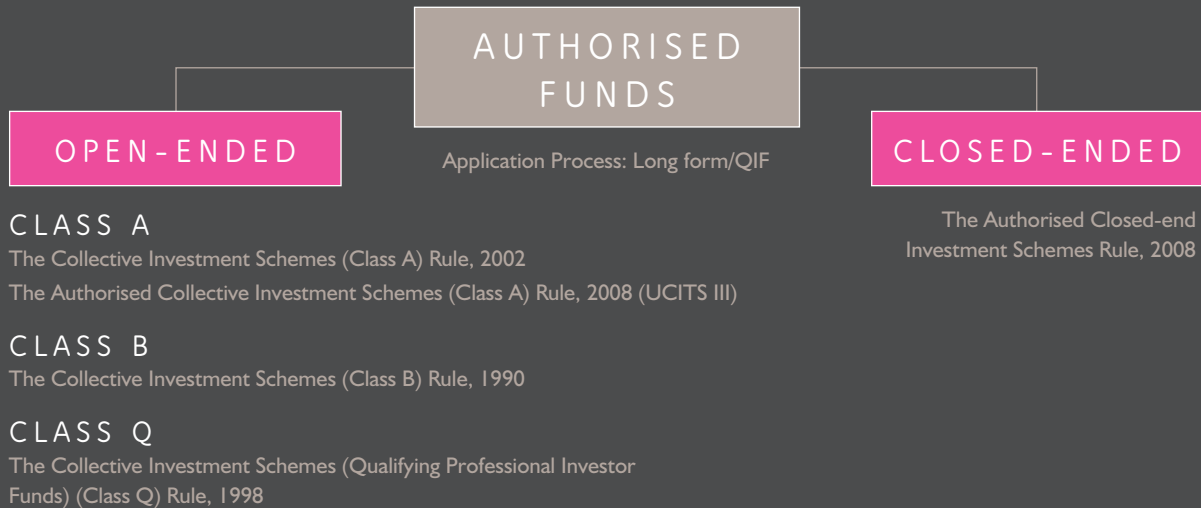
AUTHORISED FUNDS

OPEN-ENDED

Application Process: Long form/QIF

CLOSED-ENDED

CLASS A

The Collective Investment Schemes (Class A) Rule, 2002

The Authorised Collective Investment Schemes (Class A) Rule, 2008 (UCITS III)

CLASS B

The Collective Investment Schemes (Class B) Rule, 1990

CLASS Q

The Collective Investment Schemes (Qualifying Professional Investor Funds) (Class Q) Rule, 1998

The Authorised Closed-end Investment Schemes Rule, 2008